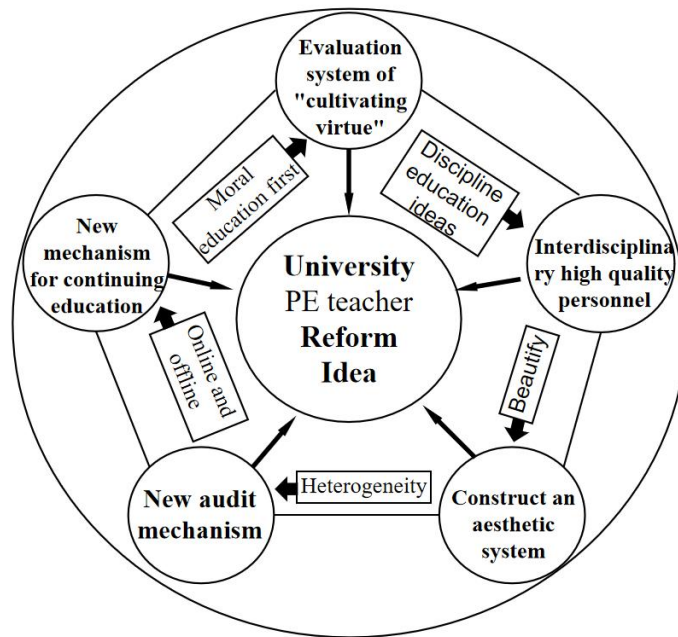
Evaluation system of "cultivating virtue"

Moral education first

Discipline education ideas

New mechanism for continuing education

University PE teacher Reform Idea

Interdisciplinary high quality personnel

Online and offline

Beautify

New audit mechanism

Heterogeneity

Construct an aesthetic system